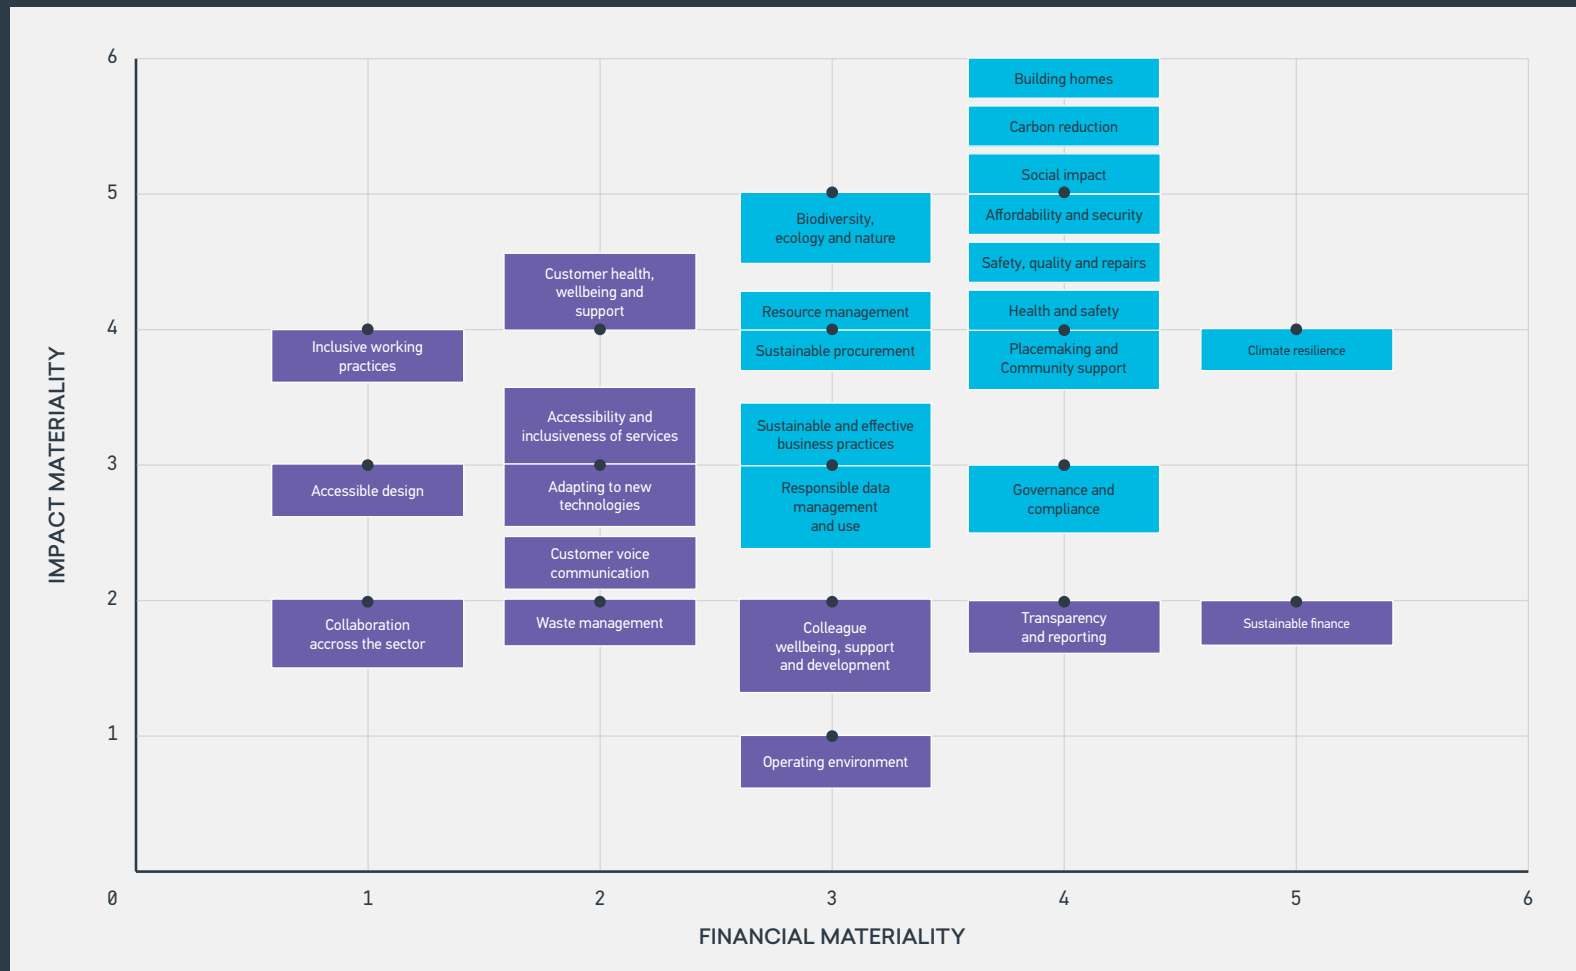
IMPACT MATERIALITY

6
5
4
3
2
1

Building homes
Carbon reduction
Social impact
Affordability and security
Biodiversity, ecology and nature
Safety, quality and repairs
Customer health, wellbeing and support
Resource management
Health and safety
Inclusive working practices
Sustainable procurement
Placemaking and Community support
Climate resilience
Accessibility and inclusiveness of services
Sustainable and effective business practices
Accessible design
Adapting to new technologies
Responsible data management and use
Governance and compliance
Customer voice communication
Collaboration accross the sector
Waste management
Colleague wellbeing, support and development
Transparency and reporting
Sustainable finance
Operating environment

0
1
2
3
4
5
6

FINANCIAL MATERIALITY